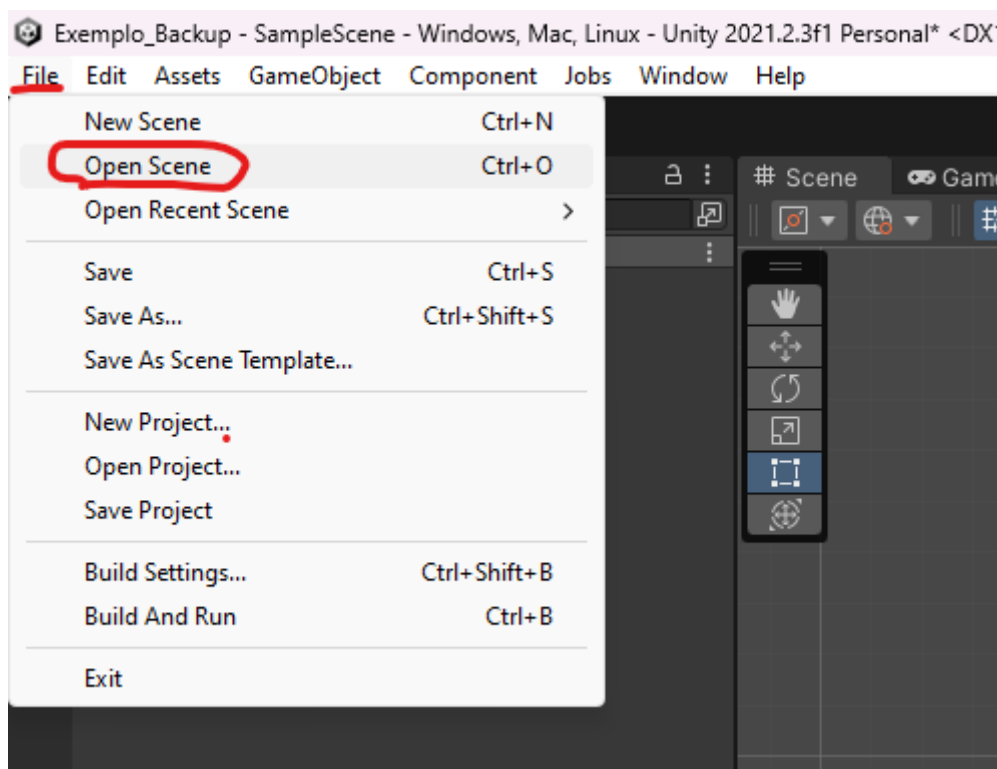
Exemplo_Backup - SampleScene - Windows, Mac, Linux - Unity 2021.2.3f1 Personal* <DX1

File Edit Assets GameObject Component Jobs Window Help

New Scene Ctrl+N
Open Scene Ctrl+O
Open Recent Scene >

Save Ctrl+S
Save As... Ctrl+Shift+S
Save As Scene Template...

New Project...
Open Project...
Save Project

Build Settings... Ctrl+Shift+B
Build And Run Ctrl+B

Exit

# Scene
Game